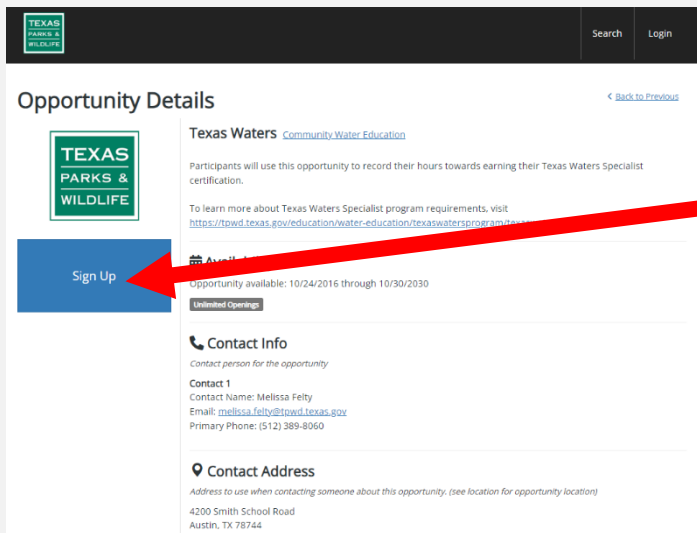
TEXAS PARKS & WILDLIFE

Search

Login

Opportunity Details

< Back to Previous

TEXAS PARKS & WILDLIFE

Sign Up

Texas Waters Community Water Education

Participants will use this opportunity to record their hours towards earning their Texas Waters Specialist certification.

To learn more about Texas Waters Specialist program requirements, visit https://tpwd.texas.gov/education/water-education/texaswatersprogram/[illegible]

Avail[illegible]

Opportunity available: 10/24/2016 through 10/30/2030

Unlimited Openings

Contact Info

Contact person for the opportunity

Contact 1
Contact Name: Melissa Felty
Email: melissa.felty@tpwd.texas.gov
Primary Phone: (512) 389-8060

Contact Address

Address to use when contacting someone about this opportunity. (see location for opportunity location)

4200 Smith School Road
Austin, TX 78744